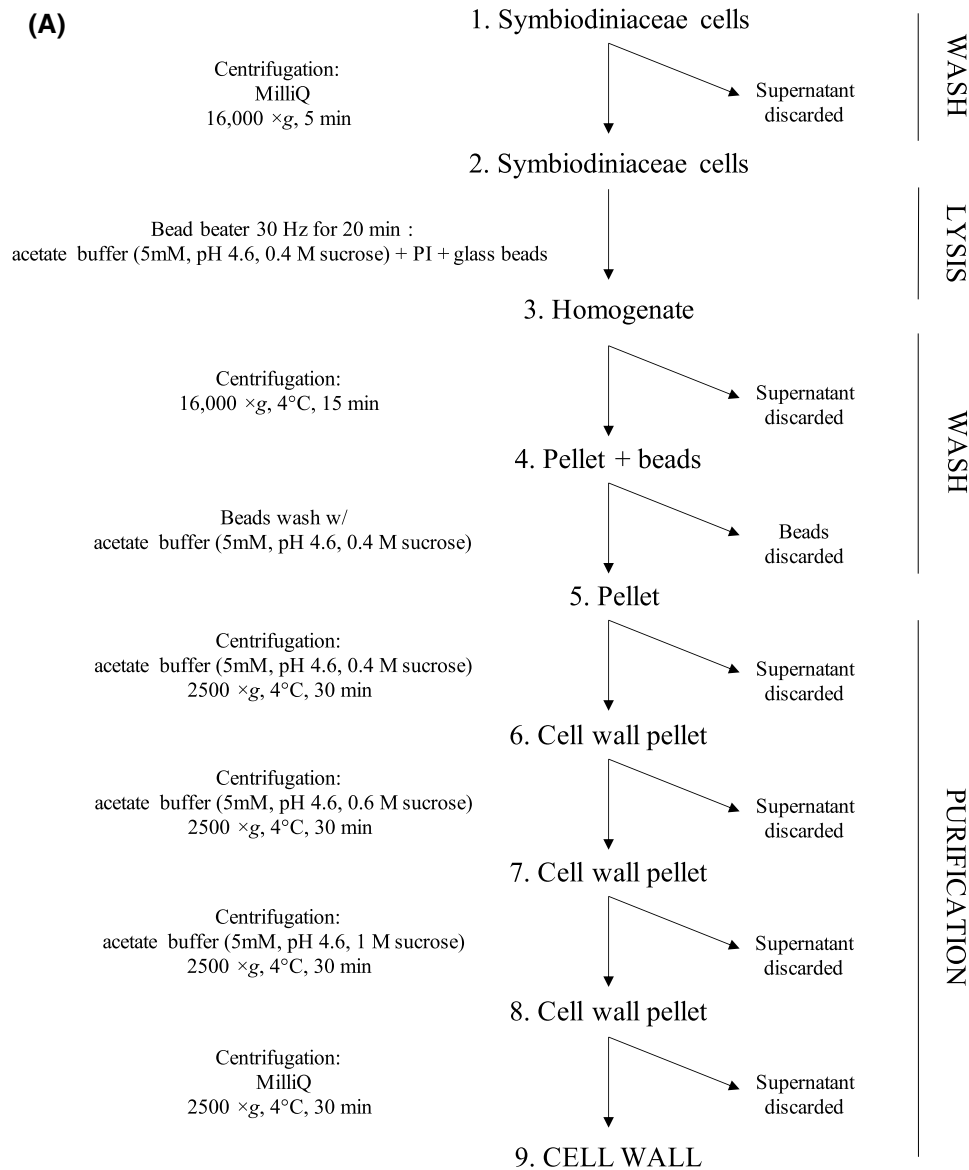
(A)

1. Symbiodiniaceae cells

WASH

Centrifugation:
MilliQ
16,000 $\times g$, 5 min

Supernatant discarded

2. Symbiodiniaceae cells

LYSIS

Bead beater 30 Hz for 20 min :
acetate buffer (5mM, pH 4.6, 0.4 M sucrose) + PI + glass beads

3. Homogenate

WASH

Centrifugation:
16,000 $\times g$, 4°C, 15 min

Supernatant discarded

4. Pellet + beads

Beads wash w/
acetate buffer (5mM, pH 4.6, 0.4 M sucrose)

Beads discarded

5. Pellet

PURIFICATION

Centrifugation:
acetate buffer (5mM, pH 4.6, 0.4 M sucrose)
2500 $\times g$, 4°C, 30 min

Supernatant discarded

6. Cell wall pellet

Centrifugation:
acetate buffer (5mM, pH 4.6, 0.6 M sucrose)
2500 $\times g$, 4°C, 30 min

Supernatant discarded

7. Cell wall pellet

Centrifugation:
acetate buffer (5mM, pH 4.6, 1 M sucrose)
2500 $\times g$, 4°C, 30 min

Supernatant discarded

8. Cell wall pellet

Centrifugation:
MilliQ
2500 $\times g$, 4°C, 30 min

Supernatant discarded

9. CELL WALL